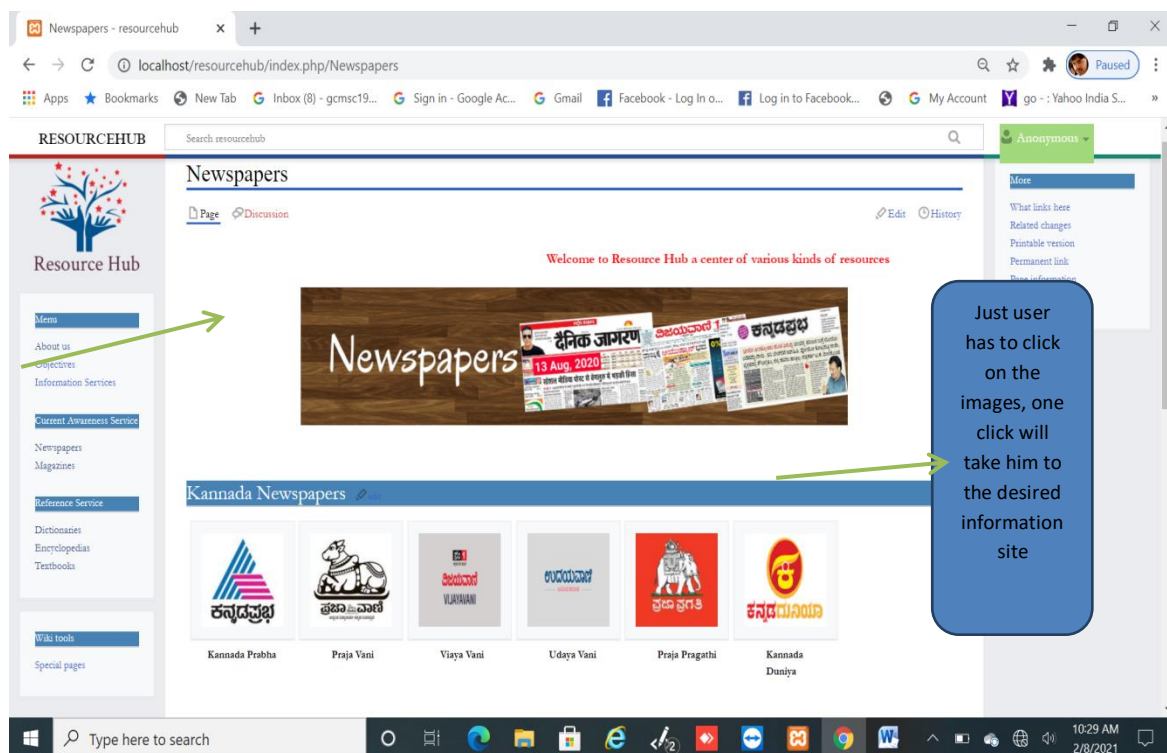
Newspapers - resourcehub ×  +

localhost/resourcehub/index.php/Newspapers

Paused

Apps  Bookmarks  New Tab  Inbox (8) - gcmsc19...  Sign in - Google Ac...  Gmail  Facebook - Log In o...  Log in to Facebook...  My Account  go - : Yahoo India S...  »

RESOURCEHUB  Search resourcehub  Anonymous

Resource Hub

Menu
About us
Objectives
Information Services

Current Awareness Service
Newspapers
Magazines

Reference Service
Dictionaries
Encyclopedias
Textbooks

Wiki tools
Special pages

Newspapers

Page  Discussion  Edit  History

Welcome to Resource Hub a center of various kinds of resources

Newspapers  दैनिक जागरण  13 Aug, 2020  ವಿಜಯವಾಣಿ  ಕನ್ನಡಪ್ರಭ

Kannada Newspapers

ಕನ್ನಡಪ್ರಭ  ಪ್ರಜಾವಾಣಿ  ವಿಜಯವಾಣಿ VIJAYAVANI  ಉದಯವಾಣಿ  ಪ್ರಜಾ ಪ್ರಗತಿ  ಕನ್ನಡದುನಿಯಾ

Kannada Prabha  Praja Vani  Viaya Vani  Udaya Vani  Praja Pragathi  Kannada Duniya

More
What links here
Related changes
Printable version
Permanent link
Page information

Just user has to click on the images, one click will take him to the desired information site

Type here to search

10:29 AM
2/8/2021